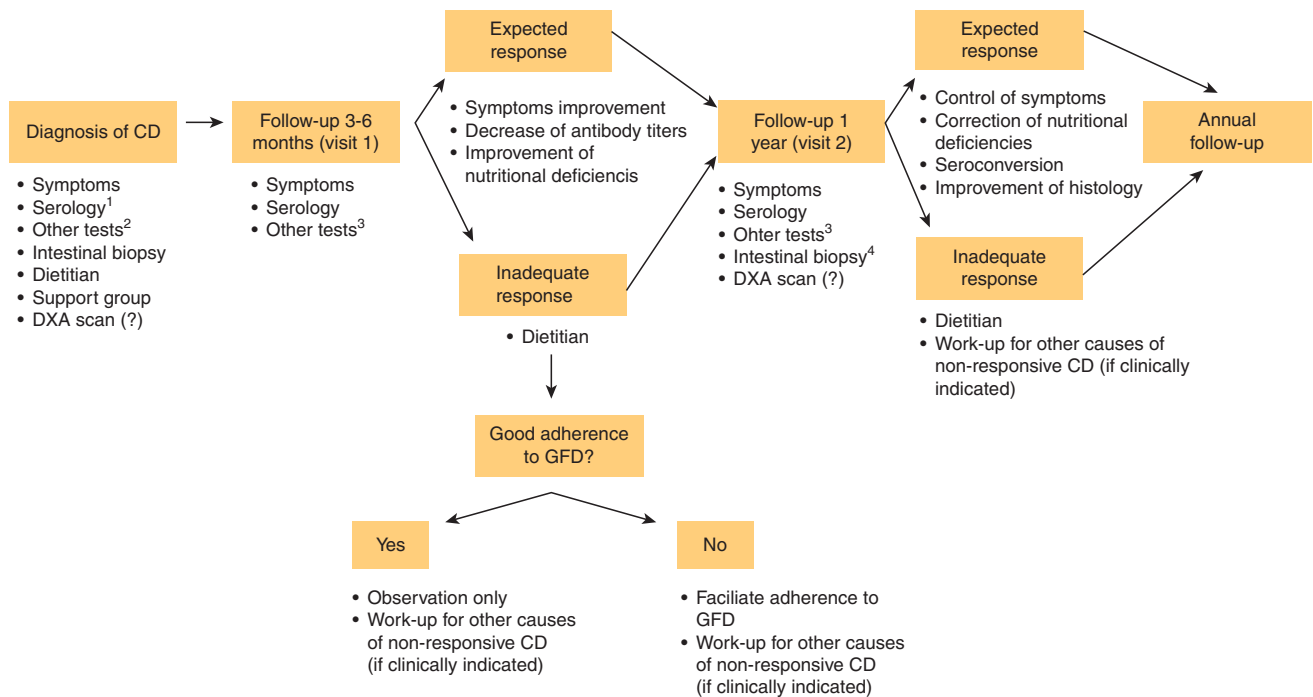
Diagnosis of CD

• Symptoms
• Serology$^1$
• Other tests$^2$
• Intestinal biopsy
• Dietitian
• Support group
• DXA scan (?)

Follow-up 3-6 months (visit 1)

• Symptoms
• Serology
• Other tests$^3$

Expected response

• Symptoms improvement
• Decrease of antibody titers
• Improvement of nutritional deficiencis

Inadequate response

• Dietitian

Good adherence to GFD?

Yes

• Observation only
• Work-up for other causes of non-responsive CD (if clinically indicated)

No

• Faciliate adherence to GFD
• Work-up for other causes of non-responsive CD (if clinically indicated)

Follow-up 1 year (visit 2)

• Symptoms
• Serology
• Ohter tests$^3$
• Intestinal biopsy$^4$
• DXA scan (?)

Expected response

• Control of symptoms
• Correction of nutritional deficiencies
• Seroconversion
• Improvement of histology

Inadequate response

• Dietitian
• Work-up for other causes of non-responsive CD (if clinically indicated)

Annual follow-up